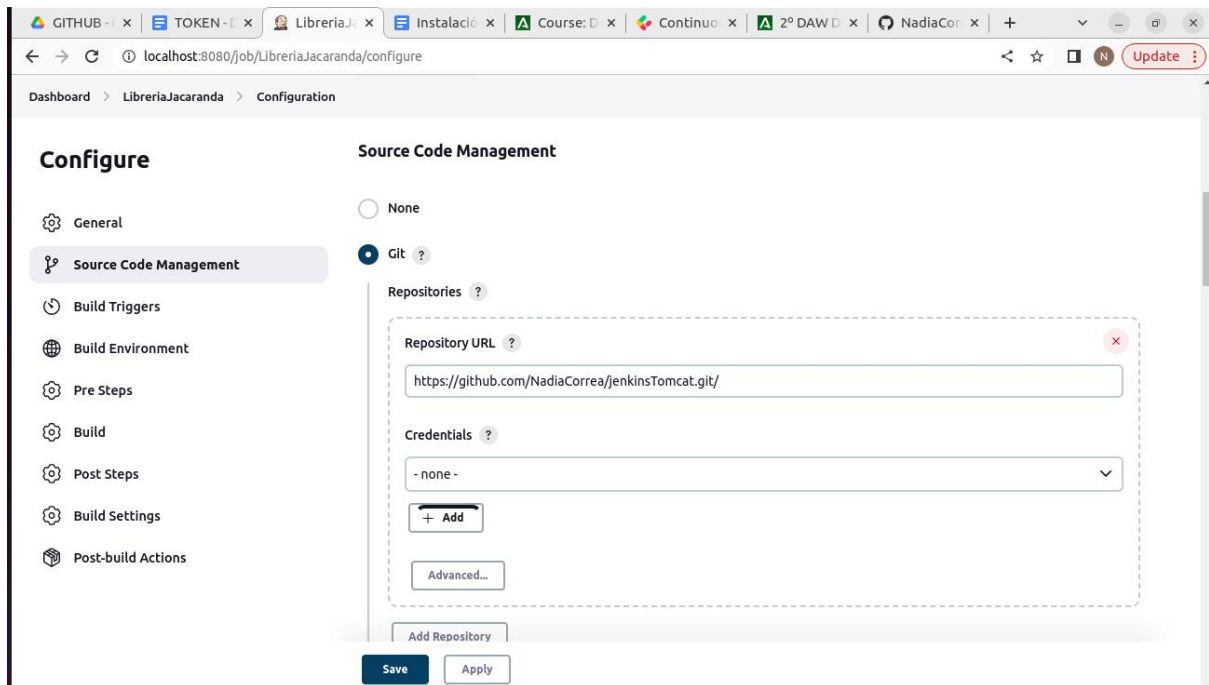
GITHUB - ×
TOKEN - ×
LibreriaJa ×
Instalació ×
Course: D ×
Continuo ×
2º DAW D ×
NadiaCor ×
+

localhost:8080/job/LibreriaJacaranda/configure

Update

Dashboard > LibreriaJacaranda > Configuration

Configure

General
Source Code Management
Build Triggers
Build Environment
Pre Steps
Build
Post Steps
Build Settings
Post-build Actions

Source Code Management

None

Git ?

Repositories ?

Repository URL ?

https://github.com/NadiaCorrea/jenkinsTomcat.git/

Credentials ?

- none -

+ Add

Advanced...

Add Repository

Save
Apply